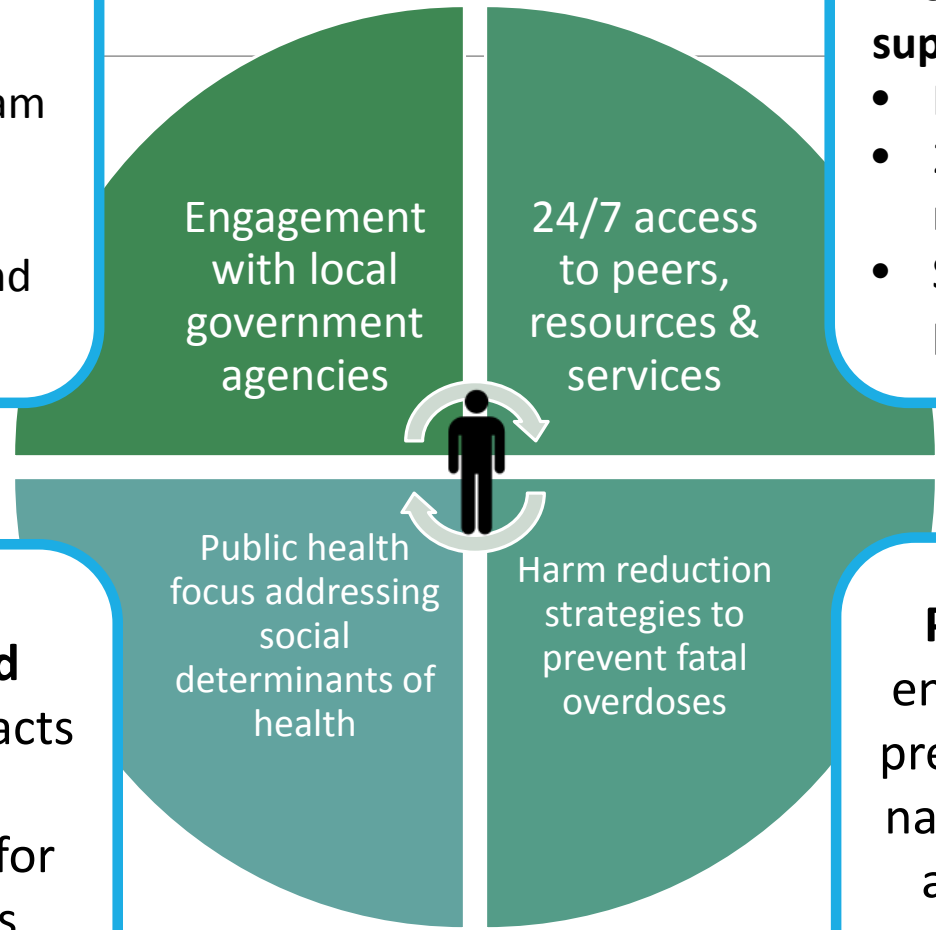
am

nd

sup
•
•
•

Engagement with local government agencies

24/7 access to peers, resources & services

Public health focus addressing social determinants of health

Harm reduction strategies to prevent fatal overdoses

d
acts

for

en
pre
na
a